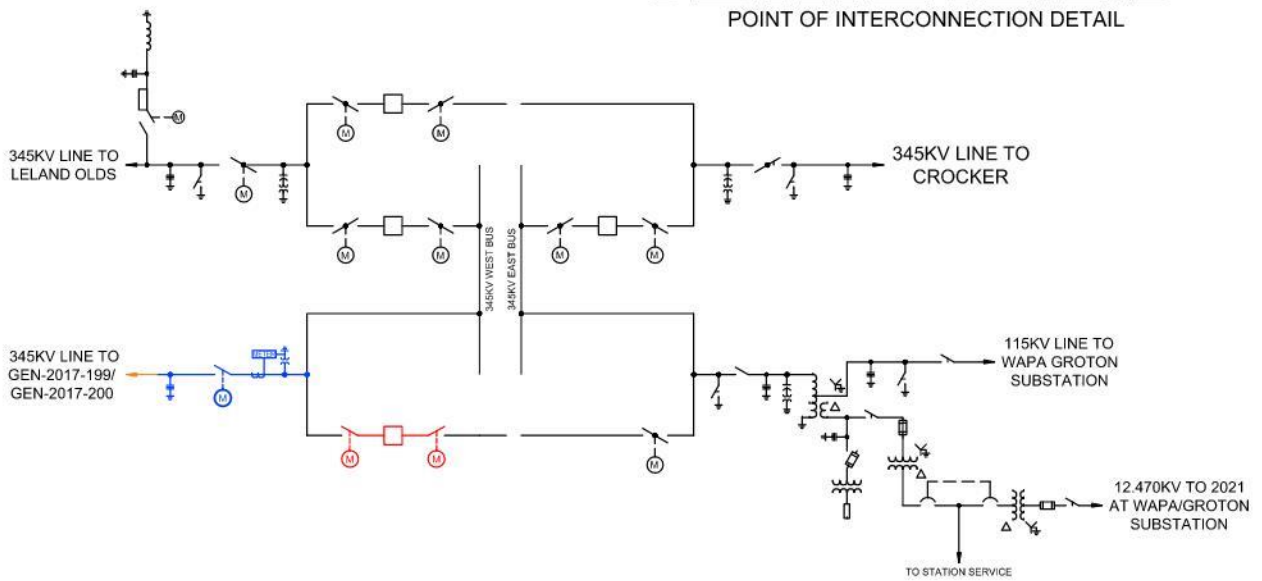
POINT OF INTERCONNECTION DETAIL

345KV LINE TO LELAND OLDS

345KV LINE TO CROCKER

345KV WEST BUS

345KV EAST BUS

M

M

M

M

M

M

M

M

M

M

M

345KV LINE TO GEN-2017-199/ GEN-2017-200

115KV LINE TO WAPA GROTON SUBSTATION

12.470KV TO 2021 AT WAPA/GROTON SUBSTATION

TO STATION SERVICE